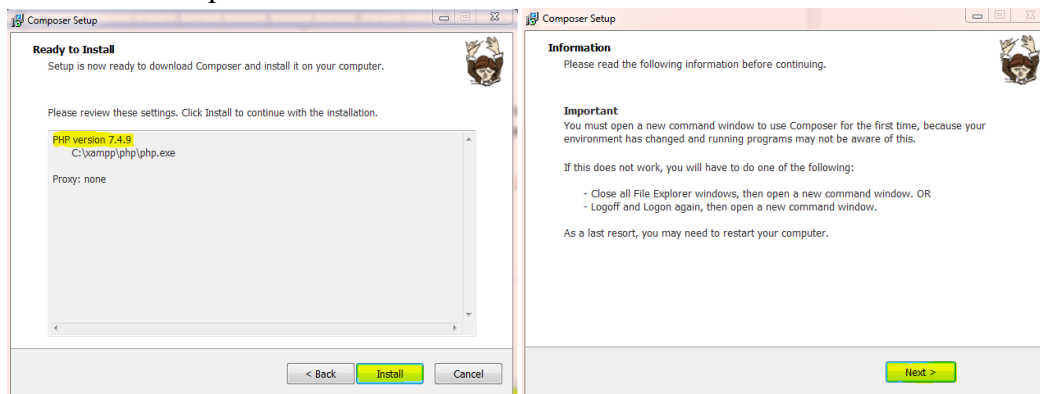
Composer Setup

Ready to Install
Setup is now ready to download Composer and install it on your computer.

Please review these settings. Click Install to continue with the installation.

PHP version 7.4.9
C:\xampp\php\php.exe

Proxy: none

< Back

Install

Cancel

Composer Setup

Information
Please read the following information before continuing.

Important
You must open a new command window to use Composer for the first time, because your environment has changed and running programs may not be aware of this.

If this does not work, you will have to do one of the following:

- Close all File Explorer windows, then open a new command window. OR
- Logoff and Logon again, then open a new command window.

As a last resort, you may need to restart your computer.

Next >